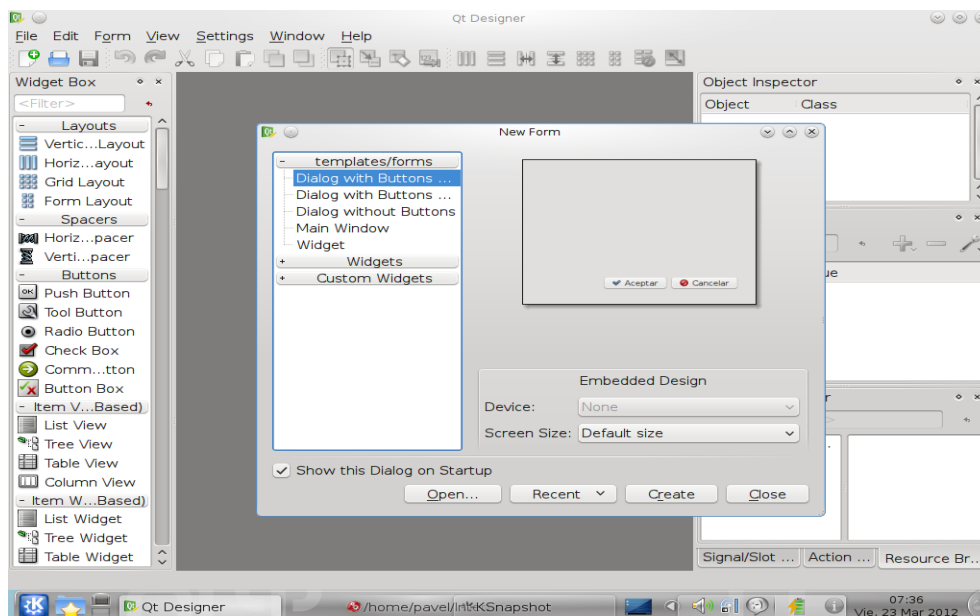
Qt Designer

File Edit Form View Settings Window Help

Widget Box

<Filter>

Layouts
Vertic...Layout
Horiz...ayout
Grid Layout
Form Layout
Spacers
Horiz...pacer
Verti...pacer
Buttons
Push Button
Tool Button
Radio Button
Check Box
Comm...tton
Button Box
Item V...Based)
List View
Tree View
Table View
Column View
Item W...Based)
List Widget
Tree Widget
Table Widget

New Form

templates/forms
Dialog with Buttons ...
Dialog with Buttons ...
Dialog without Buttons
Main Window
Widget
Widgets
Custom Widgets

Aceptar
Cancelar

Embedded Design
Device: None
Screen Size: Default size

Show this Dialog on Startup

Open... Recent Create Close

Object Inspector
Object Class

ue

r

Signal/Slot ... Action ... Resource Br...

Qt Designer
/home/pavel/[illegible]KSnapshot
07:36
Vie, 23 Mar 2012